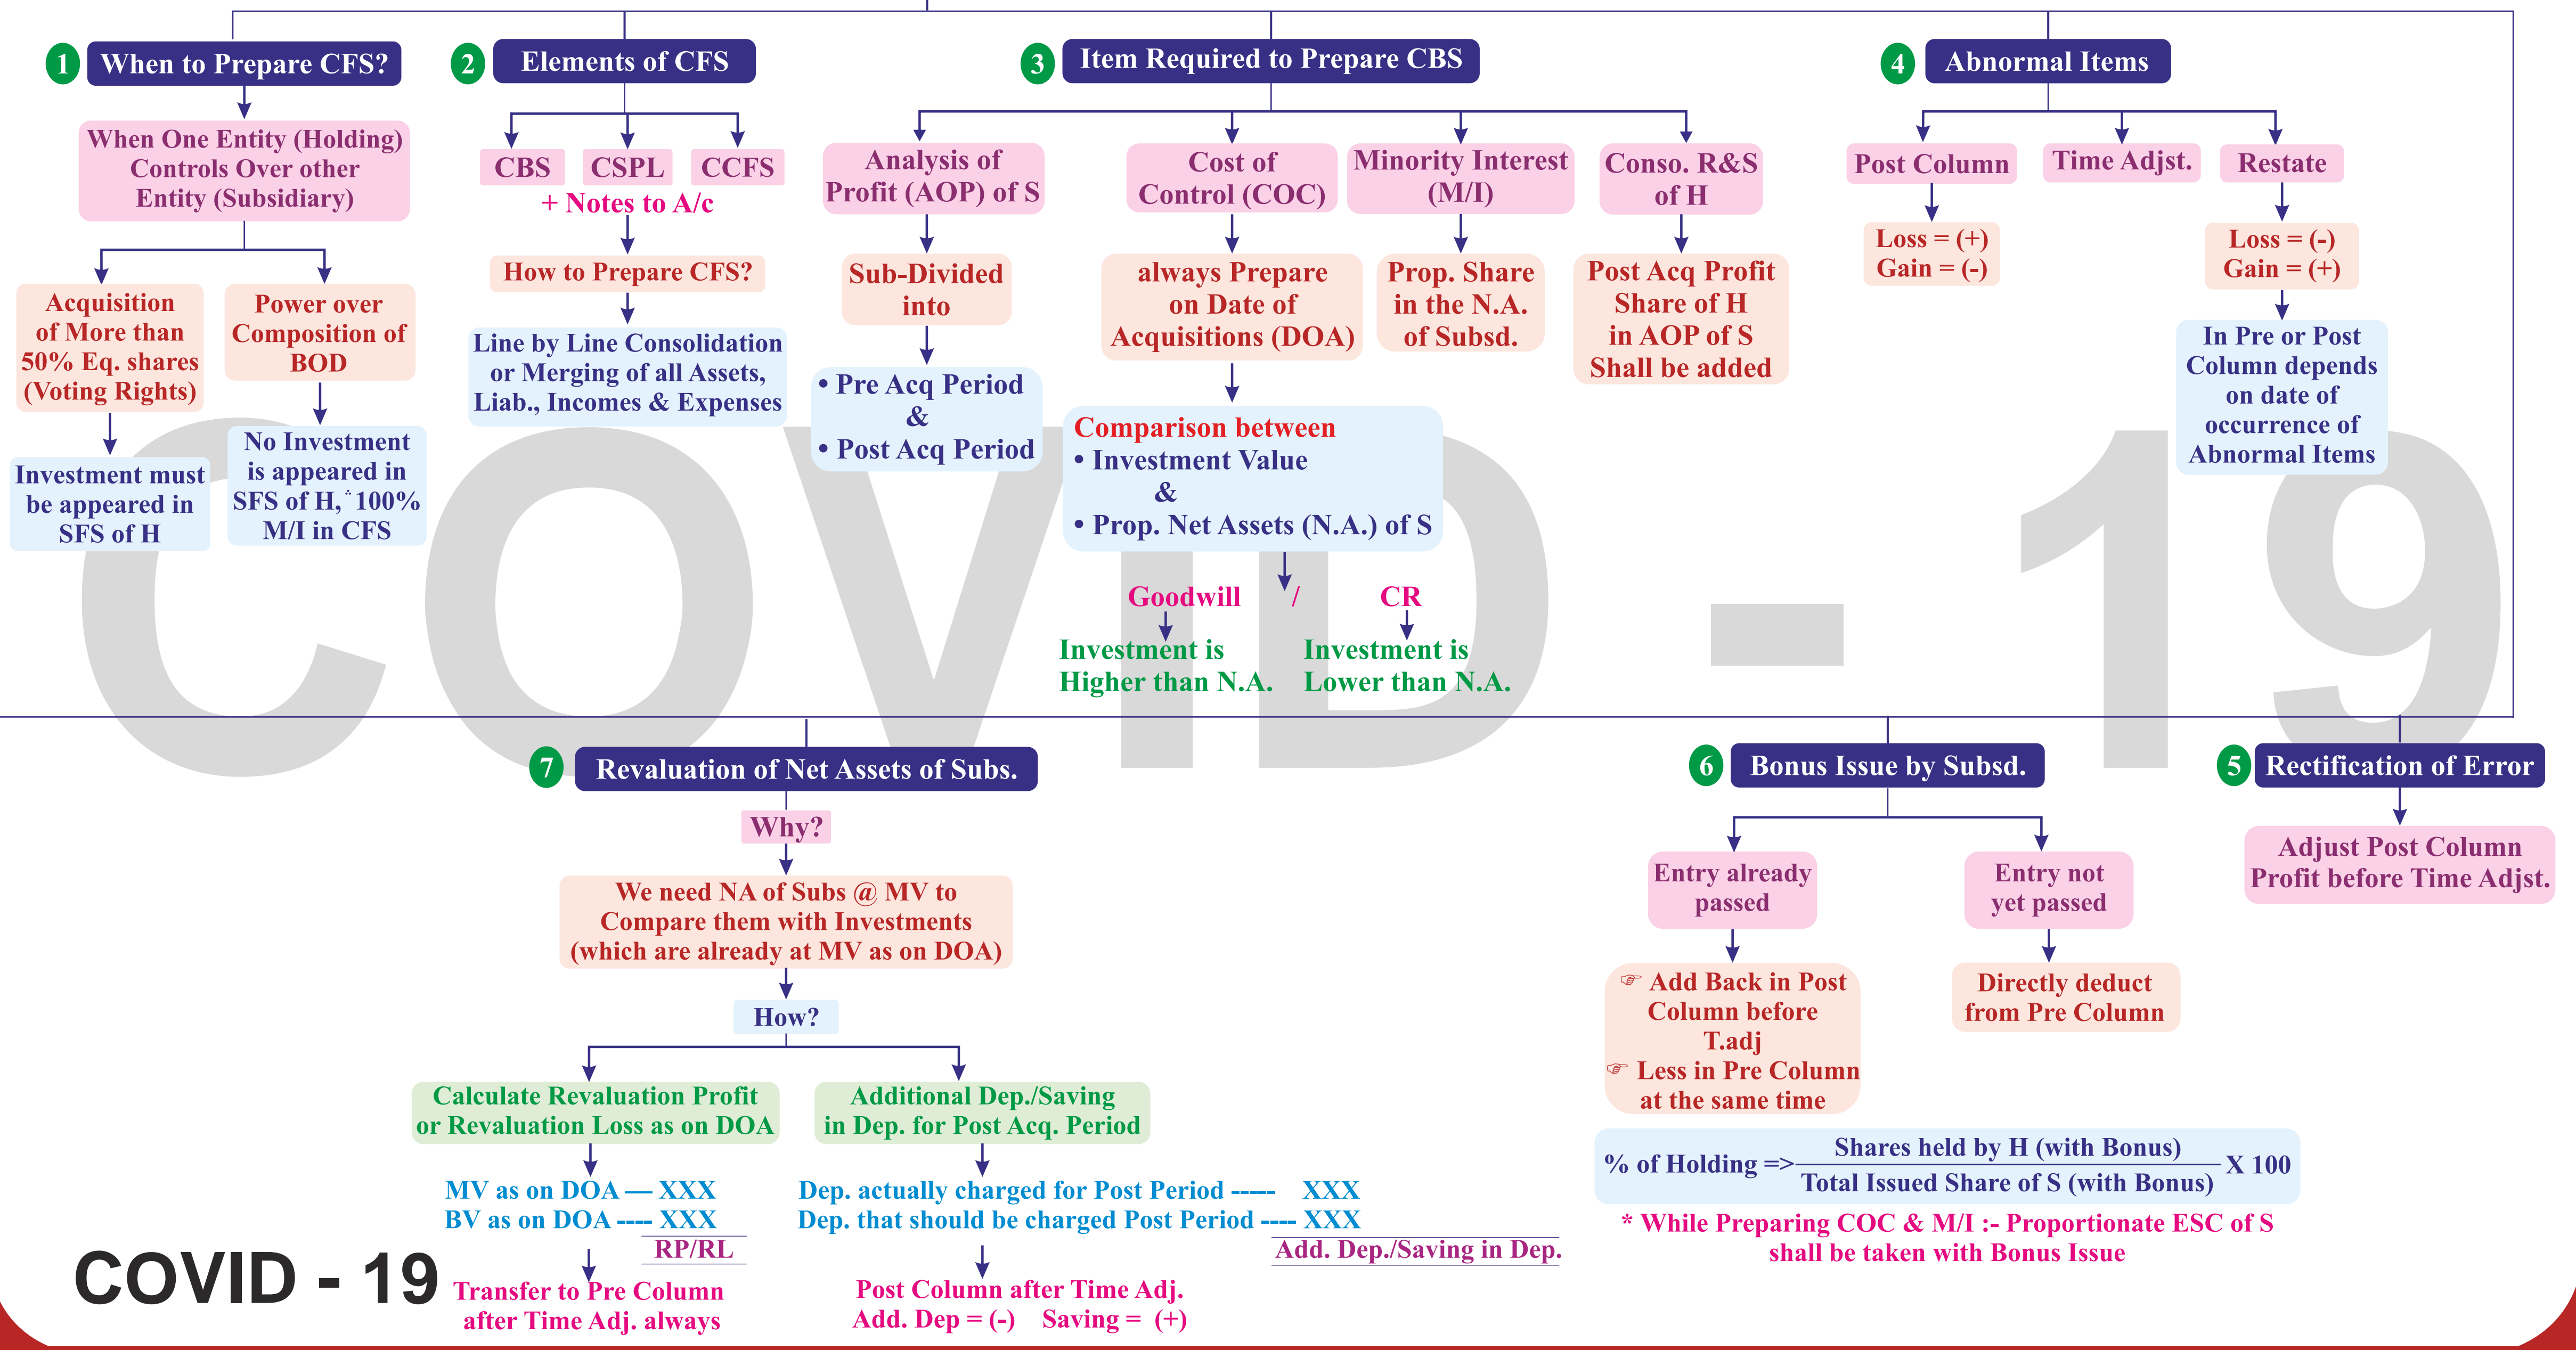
1 When to Prepare CFS?

When One Entity (Holding) Controls Over other Entity (Subsidiary)

Acquisition of More than 50% Eq. shares (Voting Rights)

Investment must be appeared in SFS of H

Power over Composition of BOD

No Investment is appeared in SFS of H, ˙100% M/I in CFS

2 Elements of CFS

CBS CSPL CCFS

+ Notes to A/c

How to Prepare CFS?

Line by Line Consolidation or Merging of all Assets, Liab., Incomes & Expenses

3 Item Required to Prepare CBS

Analysis of Profit (AOP) of S

Sub-Divided into

• Pre Acq Period
&
• Post Acq Period

Cost of Control (COC)

always Prepare on Date of Acquisitions (DOA)

Comparison between
• Investment Value
&
• Prop. Net Assets (N.A.) of S

Goodwill / CR

Investment is Higher than N.A.

Investment is Lower than N.A.

Minority Interest (M/I)

Prop. Share in the N.A. of Subsd.

Conso. R&S of H

Post Acq Profit Share of H in AOP of S Shall be added

4 Abnormal Items

Post Column

Loss = (+)
Gain = (-)

Time Adjst.

Restate

Loss = (-)
Gain = (+)

In Pre or Post Column depends on date of occurrence of Abnormal Items

COVID - 19

7 Revaluation of Net Assets of Subs.

Why?

We need NA of Subs @ MV to Compare them with Investments (which are already at MV as on DOA)

How?

Calculate Revaluation Profit or Revaluation Loss as on DOA

MV as on DOA — XXX
BV as on DOA ---- XXX
RP/RL

Transfer to Pre Column after Time Adj. always

Additional Dep./Saving in Dep. for Post Acq. Period

Dep. actually charged for Post Period ----- XXX
Dep. that should be charged Post Period ---- XXX
Add. Dep./Saving in Dep.

Post Column after Time Adj.
Add. Dep = (-) Saving = (+)

6 Bonus Issue by Subsd.

Entry already passed

☞ Add Back in Post Column before T.adj
☞ Less in Pre Column at the same time

Entry not yet passed

Directly deduct from Pre Column

% of Holding => $\frac{\text{Shares held by H (with Bonus)}}{\text{Total Issued Share of S (with Bonus)}}$ X 100

* While Preparing COC & M/I :- Proportionate ESC of S shall be taken with Bonus Issue

5 Rectification of Error

Adjust Post Column Profit before Time Adjst.

COVID - 19